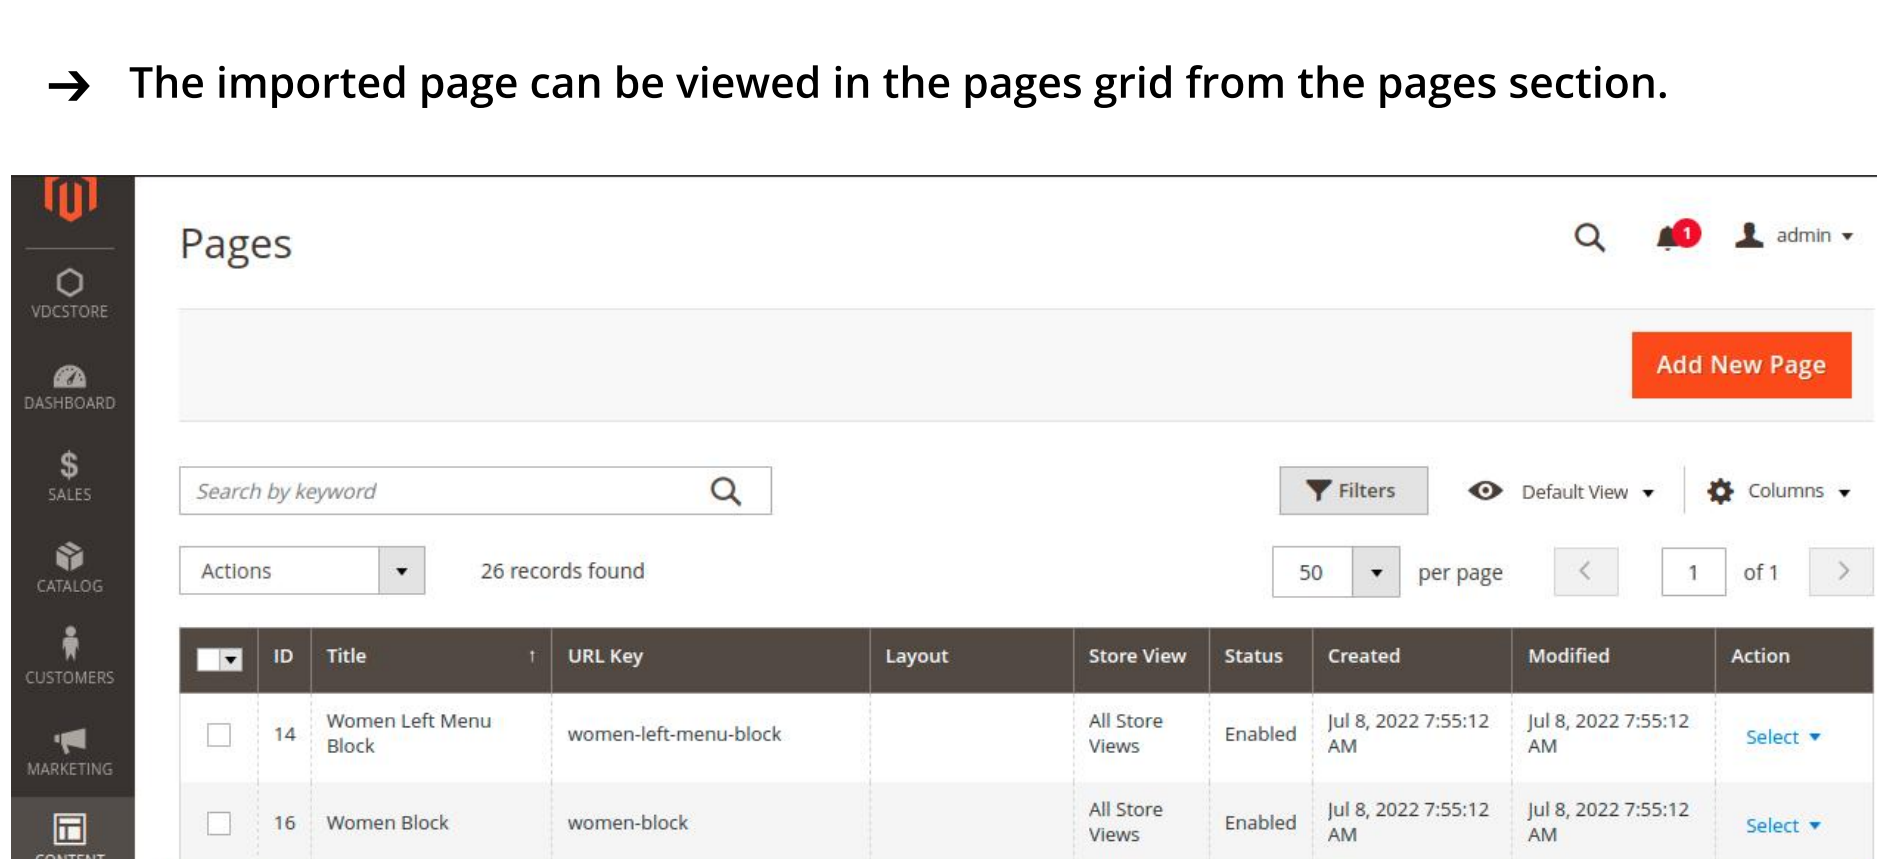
→ The imported page can be viewed in the pages grid from the pages section.

VDCSTORE
DASHBOARD
SALES
CATALOG
CUSTOMERS
MARKETING
CONTENT

Pages

1 admin

Add New Page

Search by keyword

Filters
Default View
Columns

Actions
26 records found
50 per page
1 of 1

| | ID | Title | URL Key | Layout | Store View | Status | Created | Modified | Action |
|---|---|---|---|---|---|---|---|---|---|
| | 14 | Women Left Menu Block | women-left-menu-block | | All Store Views | Enabled | Jul 8, 2022 7:55:12 AM | Jul 8, 2022 7:55:12 AM | Select |
| | 16 | Women Block | women-block | | All Store Views | Enabled | Jul 8, 2022 7:55:12 AM | Jul 8, 2022 7:55:12 AM | Select |